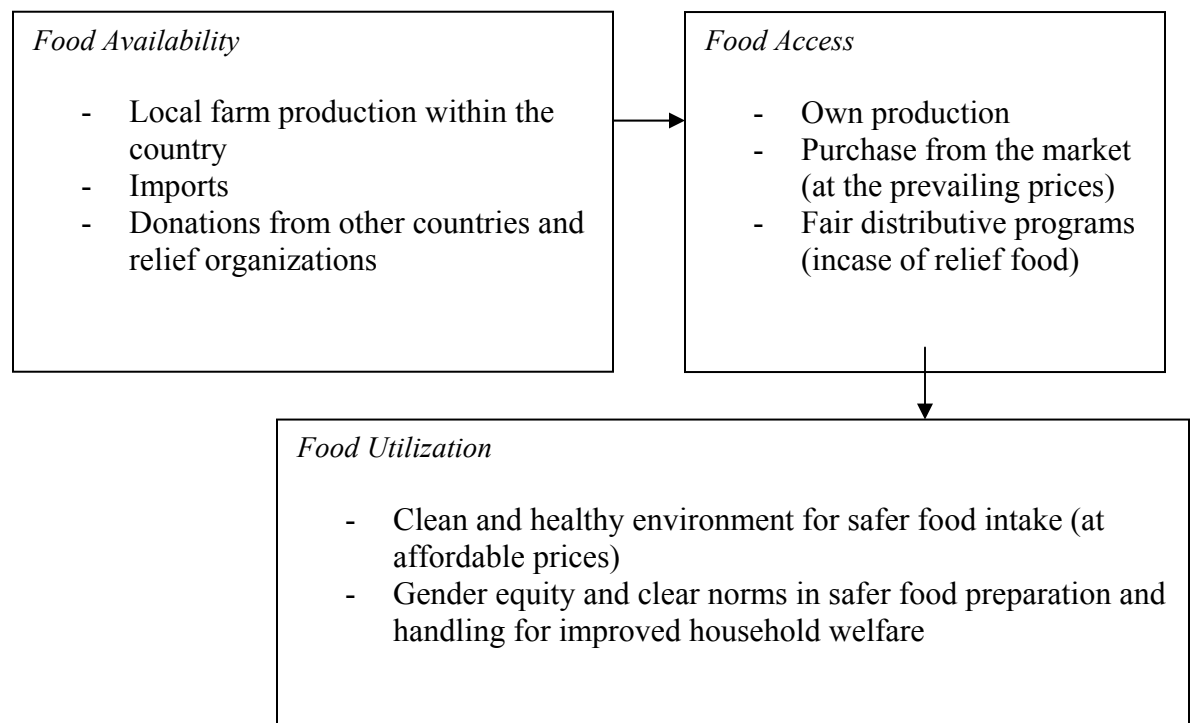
*Food Availability*

- Local farm production within the country
- Imports
- Donations from other countries and relief organizations

*Food Access*

- Own production
- Purchase from the market (at the prevailing prices)
- Fair distributive programs (incase of relief food)

*Food Utilization*

- Clean and healthy environment for safer food intake (at affordable prices)
- Gender equity and clear norms in safer food preparation and handling for improved household welfare